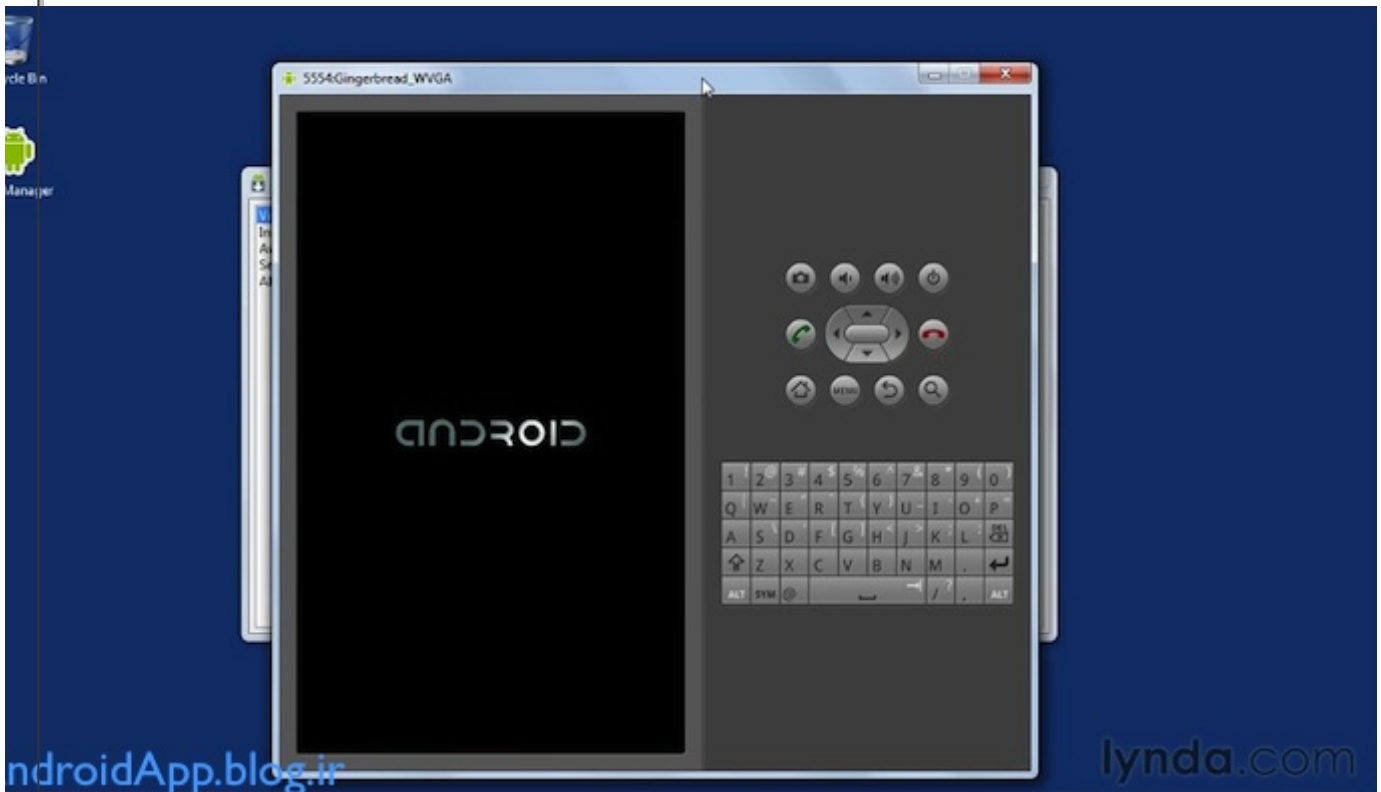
ycle Bin

Manager

5554:Gingerbread_WVGA

ANDROID

MENU

| 1 ! | 2 @ | 3 # | 4 $ | 5 % | 6 ^ | 7 & | 8 * | 9 ( | 0 ) |
|---|---|---|---|---|---|---|---|---|---|
| Q | W | E | R | T | Y | U | I | O | P |
| A | S | D | F | G | H | J | K | L | DEL |
| ⇧ | Z | X | C | V | B | N | M | . | ↵ |
| ALT | SYM | @ | | | | | / ? | , | ALT |

ndroidApp.blog.ir

lynda.com